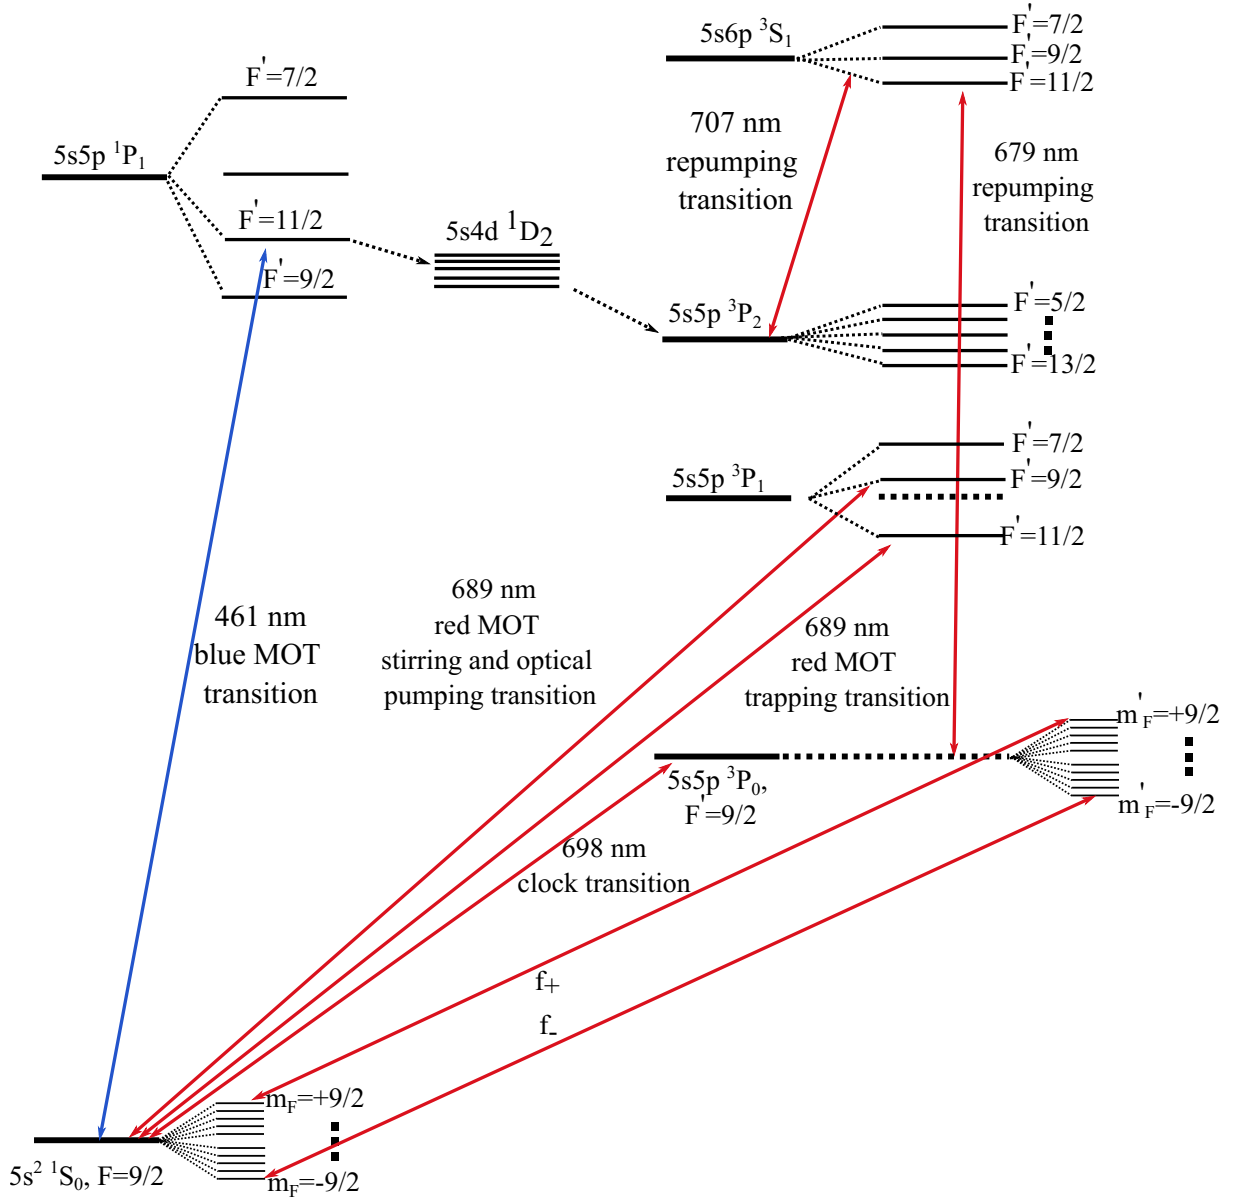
$5s6p\ ^3S_1$

$F'=7/2$
$F'=9/2$
$F'=11/2$

$F'=7/2$

$5s5p\ ^1P_1$

$F'=11/2$

$F'=9/2$

$5s4d\ ^1D_2$

707 nm
repumping
transition

679 nm
repumping
transition

$5s5p\ ^3P_2$

$F'=5/2$

$F'=13/2$

$F'=7/2$

$5s5p\ ^3P_1$

$F'=9/2$

$F'=11/2$

461 nm
blue MOT
transition

689 nm
red MOT
stirring and optical
pumping transition

689 nm
red MOT
trapping transition

$m'_F=+9/2$

$5s5p\ ^3P_0$,
$F'=9/2$

$m'_F=-9/2$

698 nm
clock transition

$f_+$

$f_-$

$m_F=+9/2$

$5s^2\ ^1S_0$, F=9/2

$m_F=-9/2$